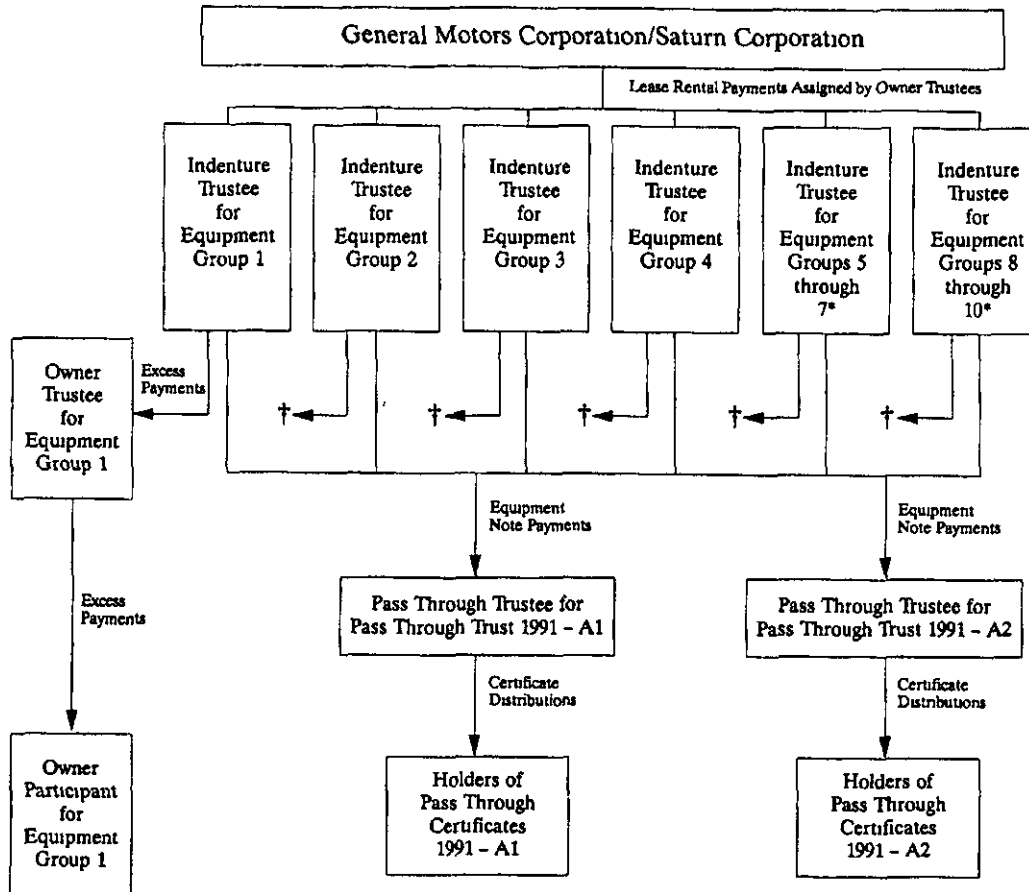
General Motors Corporation/Saturn Corporation

Lease Rental Payments Assigned by Owner Trustees

Indenture Trustee for Equipment Group 1

Indenture Trustee for Equipment Group 2

Indenture Trustee for Equipment Group 3

Indenture Trustee for Equipment Group 4

Indenture Trustee for Equipment Groups 5 through 7*

Indenture Trustee for Equipment Groups 8 through 10*

Excess Payments

Owner Trustee for Equipment Group 1

†

†

†

†

†

Equipment Note Payments

Equipment Note Payments

Excess Payments

Pass Through Trustee for Pass Through Trust 1991 – A1

Pass Through Trustee for Pass Through Trust 1991 – A2

Certificate Distributions

Certificate Distributions

Owner Participant for Equipment Group 1

Holders of Pass Through Certificates 1991 – A1

Holders of Pass Through Certificates 1991 – A2